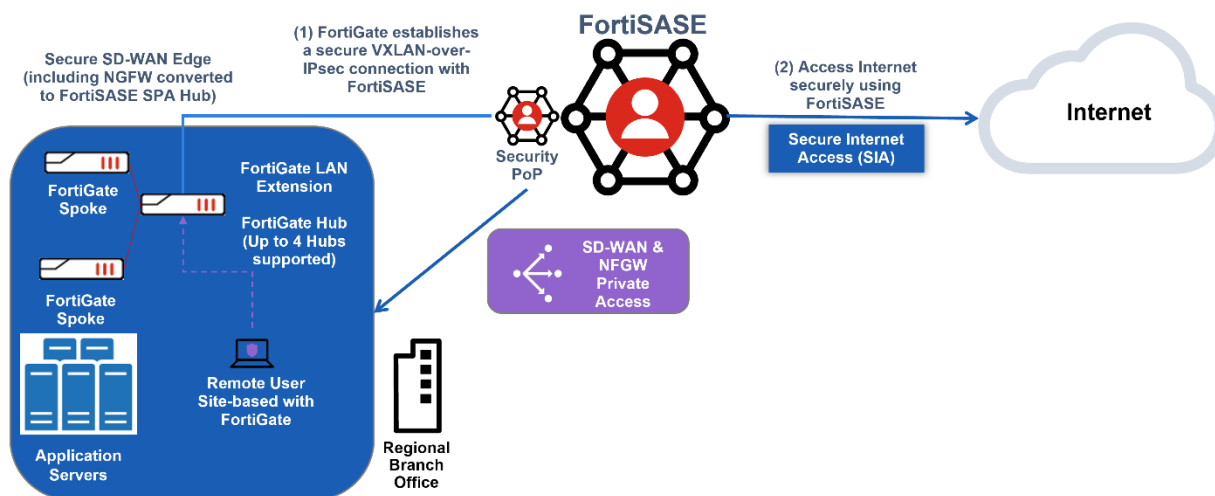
Secure SD-WAN Edge (including NGFW converted to FortiSASE SPA Hub)

(1) FortiGate establishes a secure VXLAN-over-IPsec connection with FortiSASE

FortiSASE

(2) Access Internet securely using FortiSASE

Internet

Secure Internet Access (SIA)

Security PoP

FortiGate Spoke

FortiGate LAN Extension

FortiGate Hub (Up to 4 Hubs supported)

FortiGate Spoke

SD-WAN & NFGW Private Access

Remote User Site-based with FortiGate

Application Servers

Regional Branch Office